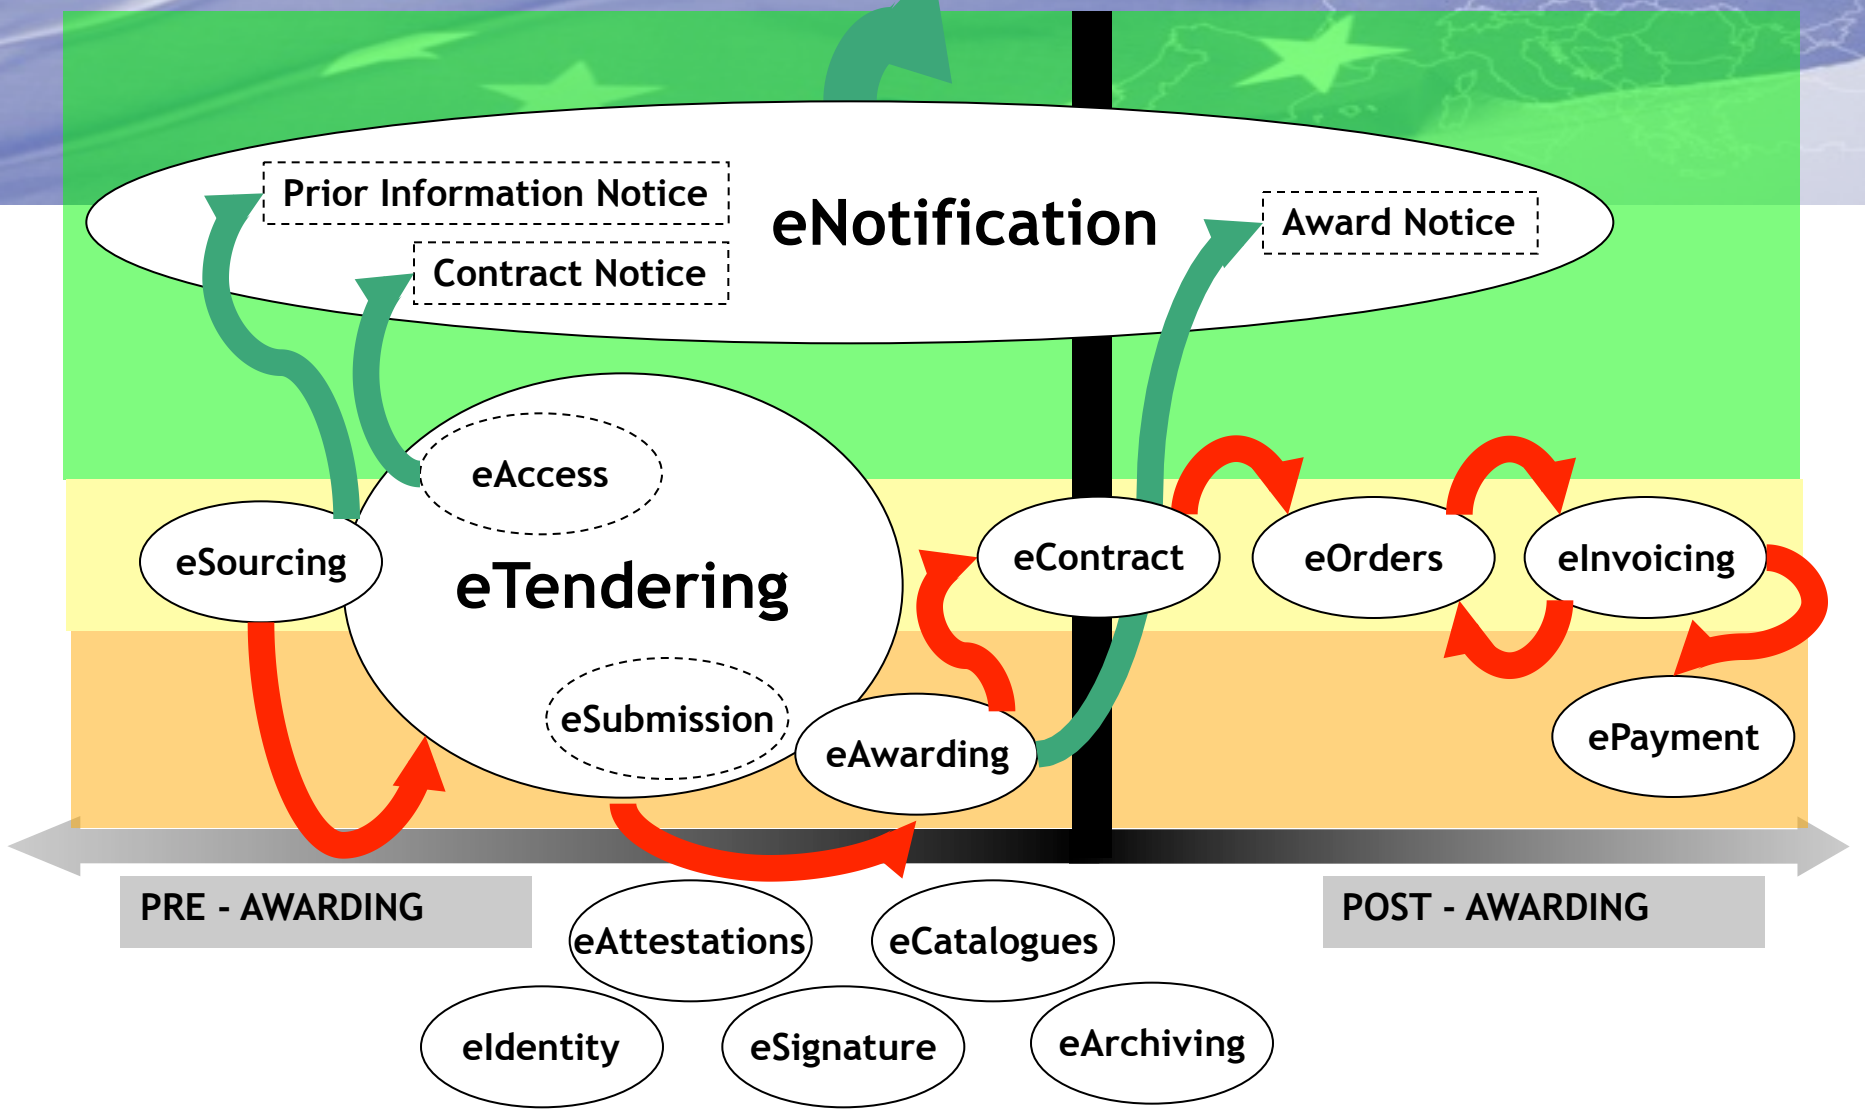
Prior Information Notice

Contract Notice

eNotification

Award Notice

eAccess

eSourcing

eTendering

eSubmission

eAwarding

eContract

eOrders

eInvoicing

ePayment

PRE - AWARDING

POST - AWARDING

eAttestations

eCatalogues

eIdentity

eSignature

eArchiving